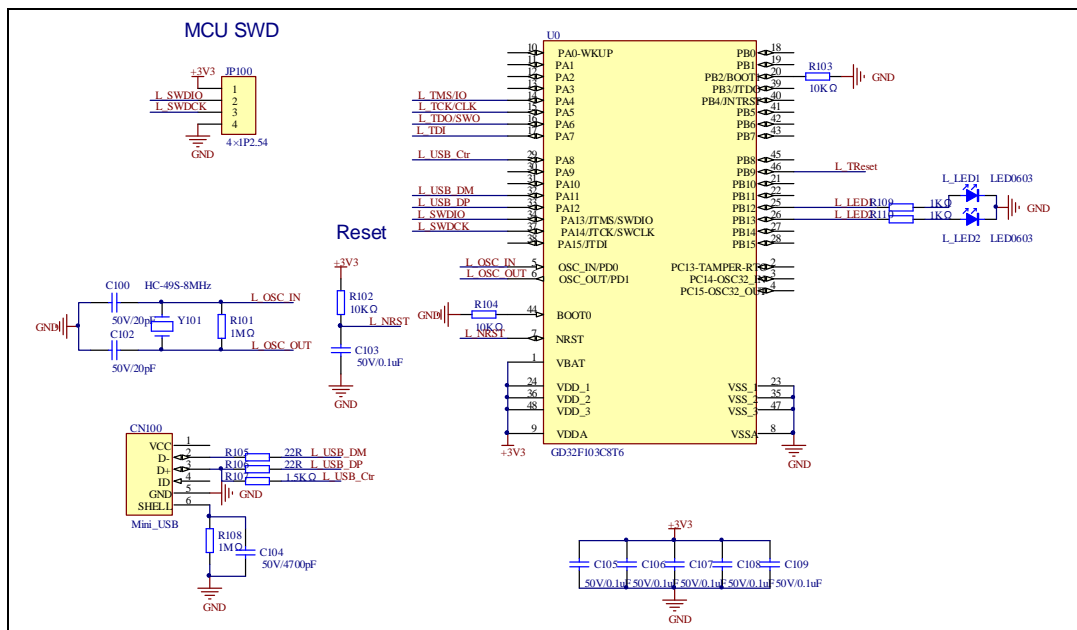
MCU SWD

+3V3
JP100
1
2
3
4
L_SWDIO
L_SWDCK
GND
4×1P2.54

U0
10 PA0-WKUP
11 PA1
12 PA2
13 PA3
14 PA4
15 PA5
16 PA6
17 PA7
L_TMS/IO
L_TCK/CLK
L_TDO/SWO
L_TDI
L_USB_Ctr
29 PA8
30 PA9
31 PA10
32 PA11
33 PA12
34 PA13/JTMS/SWDIO
37 PA14/JTCK/SWCLK
38 PA15/JTDI
L_USB_DM
L_USB_DP
L_SWDIO
L_SWDCK
PB0 18
PB1 19
PB2/BOOT1 20
PB3/JTDO 39
PB4/JNTRST 40
PB5 41
PB6 42
PB7 43
PB8 45
PB9 46
PB10 21
PB11 22
PB12 25
PB13 26
PB14 27
PB15 28
R103
10KΩ
GND
L_TReset
L_LED1
L_LED2
R109
R110
1KΩ
1KΩ
L_LED1 LED0603
L_LED2 LED0603
GND

Reset
+3V3
R102
10KΩ
L_NRST
C103
50V/0.1uF
GND

C100
HC-49S-8MHz
L_OSC_IN
GND
50V/20pF
Y101
R101
1MΩ
C102
L_OSC_OUT
50V/20pF

L_OSC_IN 5 OSC_IN/PD0
L_OSC_OUT 6 OSC_OUT/PD1
GND R104 10KΩ 44 BOOT0
L_NRST 7 NRST
1 VBAT
24 VDD_1
36 VDD_2
48 VDD_3
9 VDDA
+3V3
PC13-TAMPER-RTC 2
PC14-OSC32_IN 3
PC15-OSC32_OUT 4
VSS_1 23
VSS_2 35
VSS_3 47
VSSA 8
GND
GD32F103C8T6

CN100
VCC 1
D- 2
D+ 3
ID 4
GND 5
SHELL 6
R105 22R L_USB_DM
R106 22R L_USB_DP
R107 1.5KΩ L_USB_Ctr
GND
Mini_USB
R108
1MΩ
C104
50V/4700pF
GND

+3V3
C105 C106 C107 C108 C109
50V/0.1uF 50V/0.1uF 50V/0.1uF 50V/0.1uF 50V/0.1uF
GND